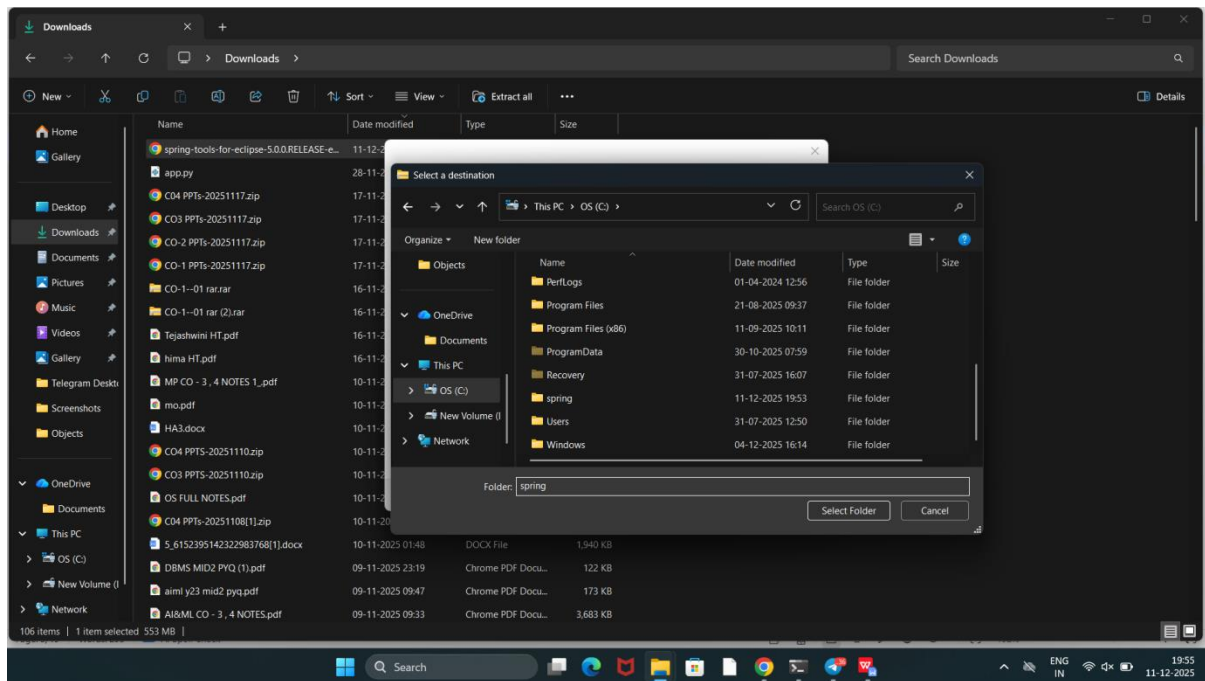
Downloads

Downloads >

Search Downloads

New Sort View Extract all ... Details

Home
Gallery
Desktop
Downloads
Documents
Pictures
Music
Videos
Gallery
Telegram Deskt
Screenshots
Objects
OneDrive
Documents
This PC
OS (C:)
New Volume (I
Network

| Name | Date modified | Type | Size |
|---|---|---|---|
| spring-tools-for-eclipse-5.0.0.RELEASE-e... | 11-12-2 | | |
| app.py | 28-11-2 | | |
| C04 PPTs-20251117.zip | 17-11-2 | | |
| CO3 PPTs-20251117.zip | 17-11-2 | | |
| CO-2 PPTs-20251117.zip | 17-11-2 | | |
| CO-1 PPTs-20251117.zip | 17-11-2 | | |
| CO-1--01 rar.rar | 16-11-2 | | |
| CO-1--01 rar (2).rar | 16-11-2 | | |
| Tejashwini HT.pdf | 16-11-2 | | |
| hima HT.pdf | 16-11-2 | | |
| MP CO - 3 , 4 NOTES 1_.pdf | 10-11-2 | | |
| mo.pdf | 10-11-2 | | |
| HA3.docx | 10-11-2 | | |
| CO4 PPTS-20251110.zip | 10-11-2 | | |
| CO3 PPTS-20251110.zip | 10-11-2 | | |
| OS FULL NOTES.pdf | 10-11-2 | | |
| C04 PPTs-20251108[1].zip | 10-11-20 | | |
| 5_6152395142322983768[1].docx | 10-11-2025 01:48 | DOCX File | 1,940 KB |
| DBMS MID2 PYQ (1).pdf | 09-11-2025 23:19 | Chrome PDF Docu... | 122 KB |
| aiml y23 mid2 pyq.pdf | 09-11-2025 09:47 | Chrome PDF Docu... | 173 KB |
| AI&ML CO - 3 , 4 NOTES.pdf | 09-11-2025 09:33 | Chrome PDF Docu... | 3,683 KB |

106 items | 1 item selected 553 MB |

Select a destination

> This PC > OS (C:) >

Search OS (C:)

Organize New folder

Objects
OneDrive
Documents
This PC
OS (C:)
New Volume (I
Network

| Name | Date modified | Type | Size |
|---|---|---|---|
| PerfLogs | 01-04-2024 12:56 | File folder | |
| Program Files | 21-08-2025 09:37 | File folder | |
| Program Files (x86) | 11-09-2025 10:11 | File folder | |
| ProgramData | 30-10-2025 07:59 | File folder | |
| Recovery | 31-07-2025 16:07 | File folder | |
| spring | 11-12-2025 19:53 | File folder | |
| Users | 31-07-2025 12:50 | File folder | |
| Windows | 04-12-2025 16:14 | File folder | |

Folder: spring

Select Folder Cancel

Search

ENG IN 19:55 11-12-2025